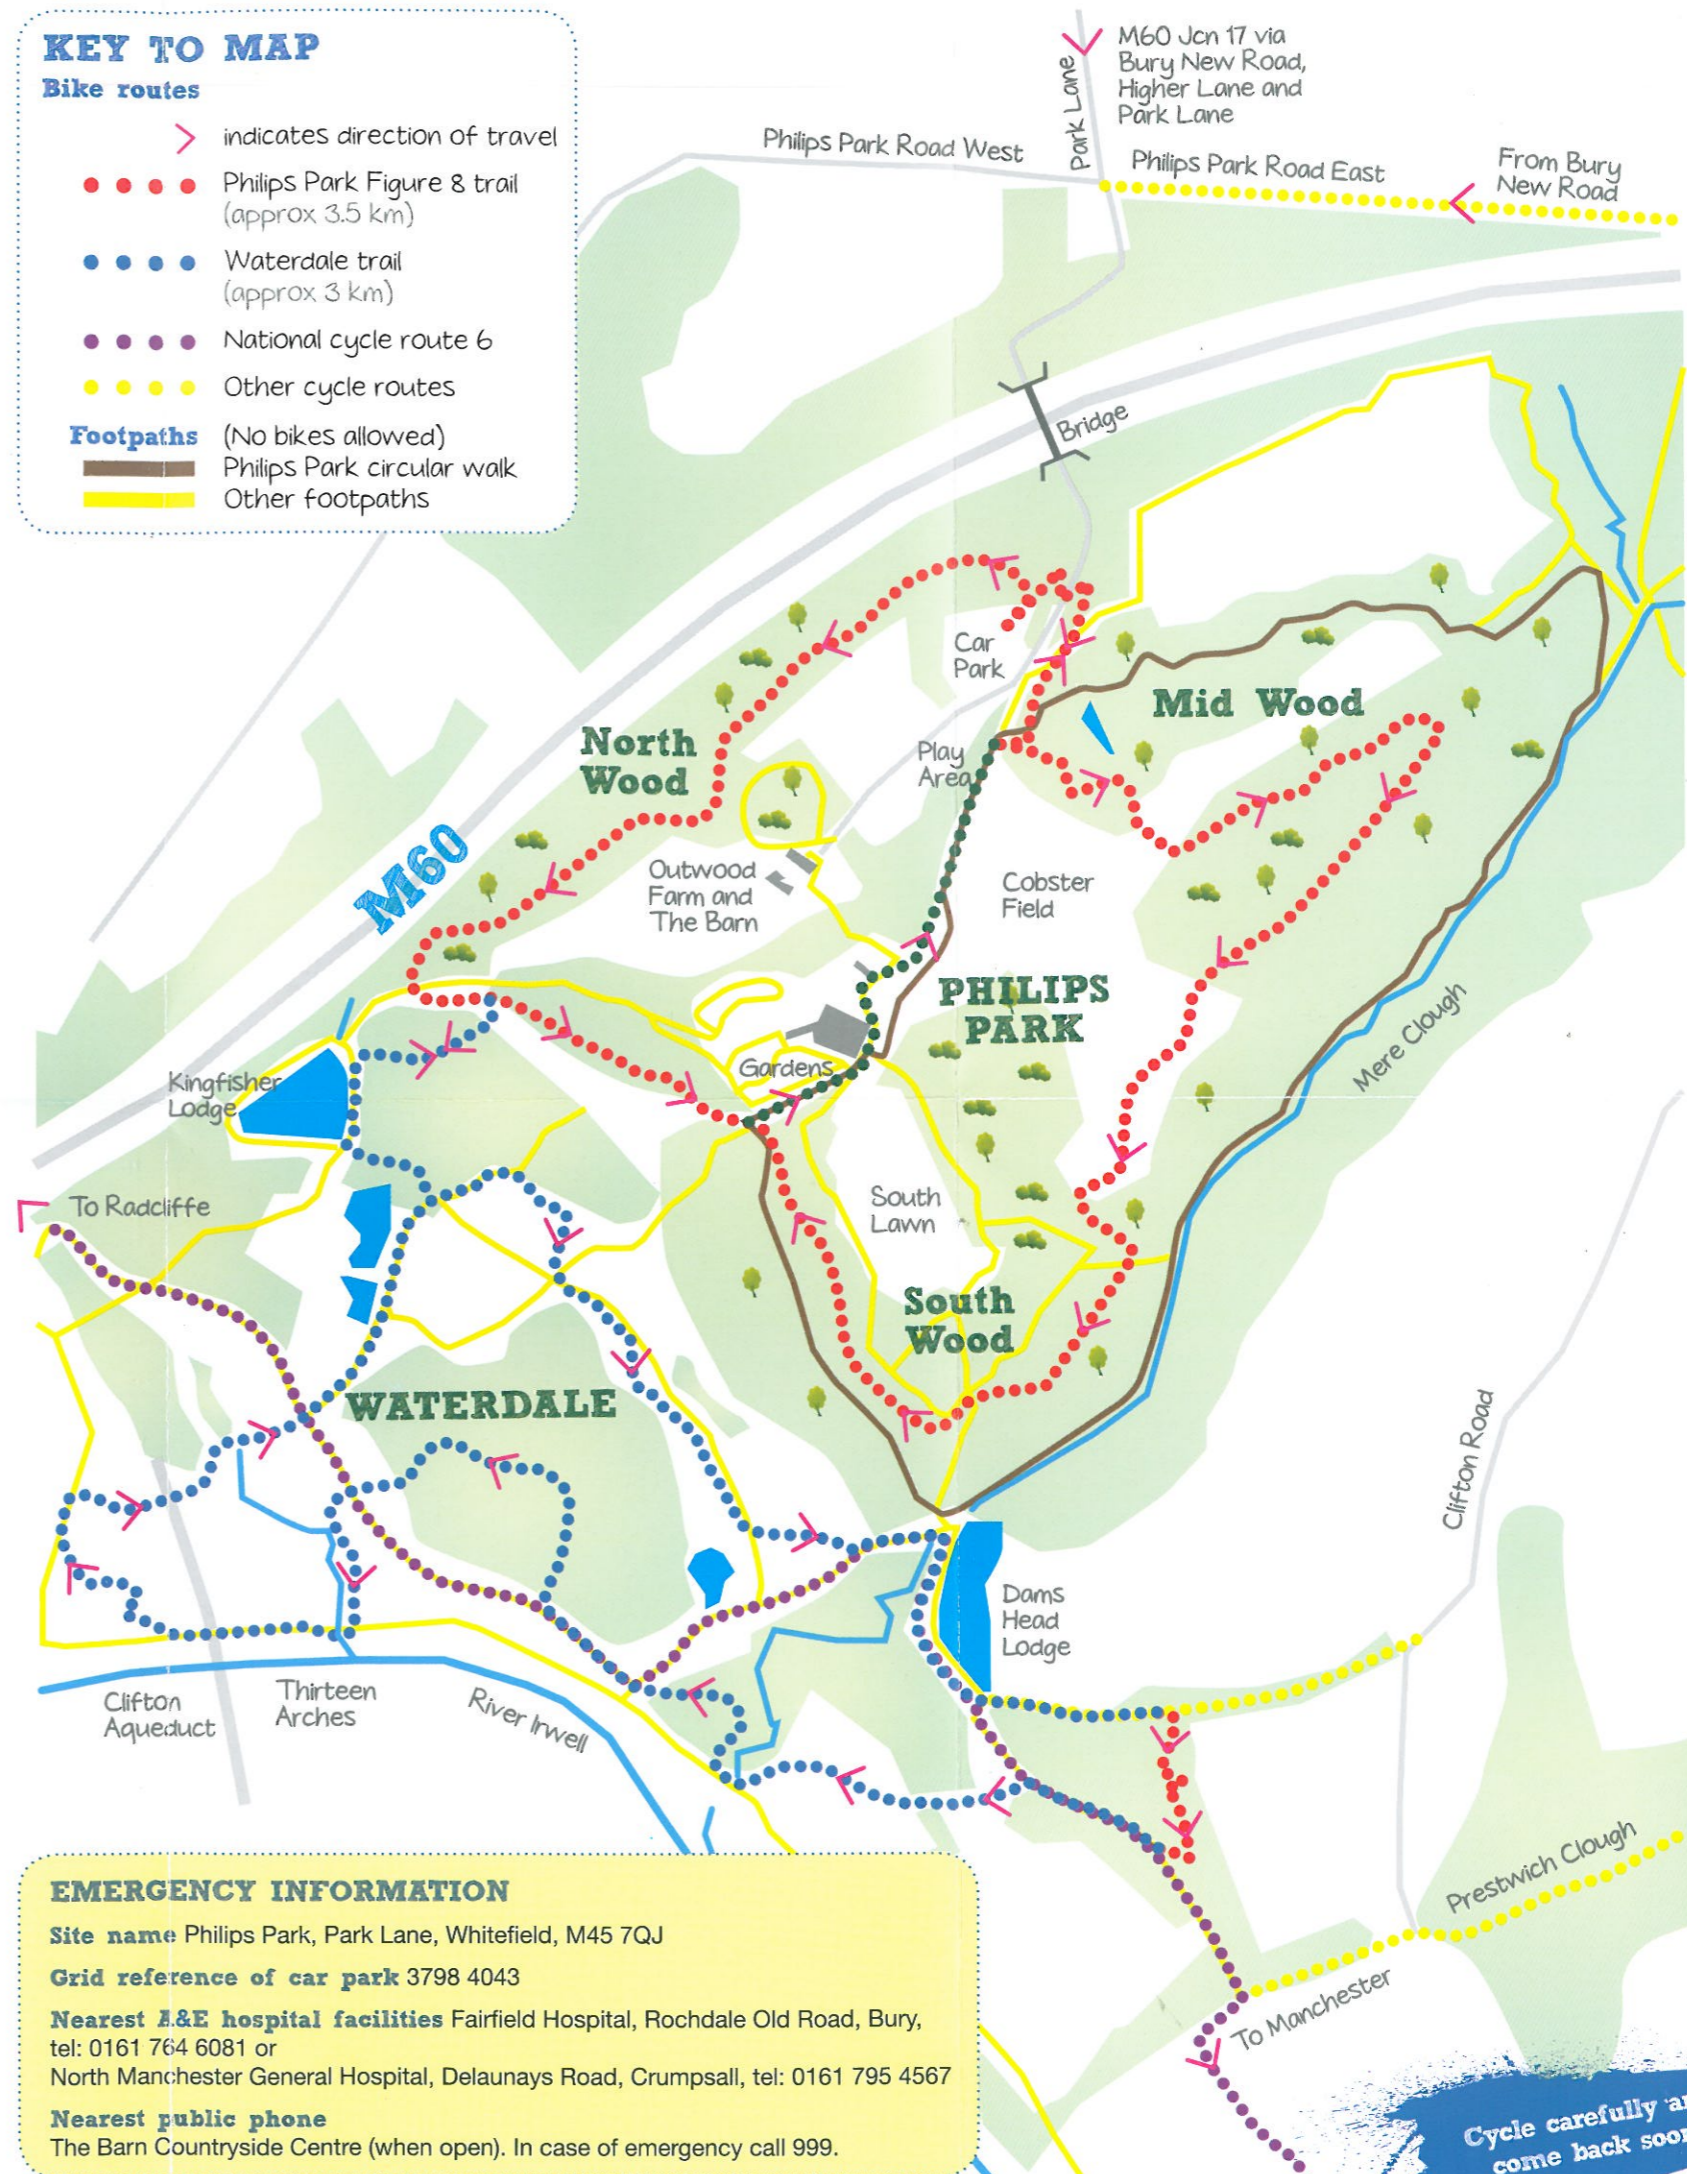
KEY TO MAP

Bike routes

> indicates direction of travel

Philips Park Figure 8 trail (approx 3.5 km)

Waterdale trail (approx 3 km)

National cycle route 6

Other cycle routes

Footpaths (No bikes allowed)

Philips Park circular walk

Other footpaths

M60 Jcn 17 via Bury New Road, Higher Lane and Park Lane

Park Lane

Philips Park Road West

Philips Park Road East

From Bury New Road

Bridge

M60

Car Park

North Wood

Mid Wood

Play Area

Outwood Farm and The Barn

Cobster Field

PHILIPS PARK

Gardens

Kingfisher Lodge

Mere Clough

To Radcliffe

South Lawn

South Wood

WATERDALE

Clifton Road

Dams Head Lodge

Clifton Aqueduct

Thirteen Arches

River Irwell

Prestwich Clough

To Manchester

EMERGENCY INFORMATION

Site name Philips Park, Park Lane, Whitefield, M45 7QJ

Grid reference of car park 3798 4043

Nearest A&E hospital facilities Fairfield Hospital, Rochdale Old Road, Bury, tel: 0161 764 6081 or North Manchester General Hospital, Delaunays Road, Crumpsall, tel: 0161 795 4567

Nearest public phone The Barn Countryside Centre (when open). In case of emergency call 999.

Cycle carefully a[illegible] come back soo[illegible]